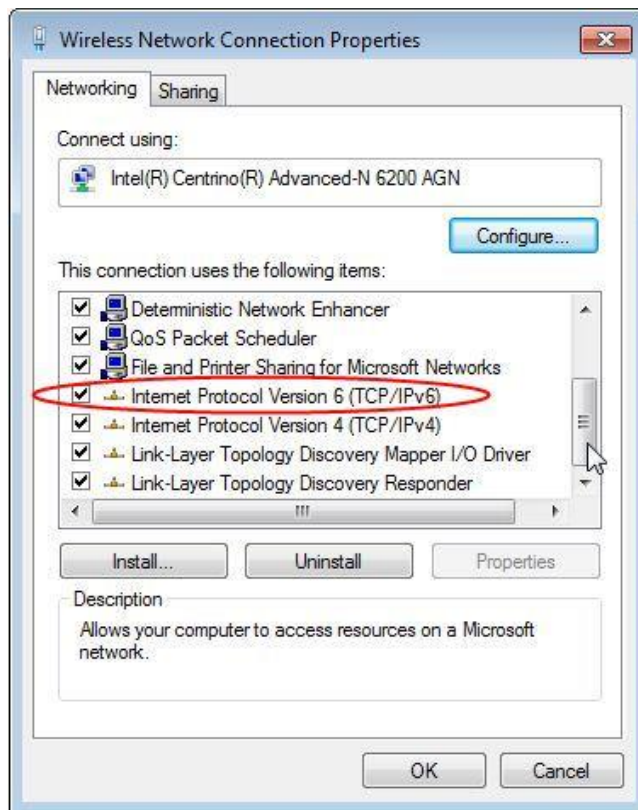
Wireless Network Connection Properties

Networking
Sharing

Connect using:

Intel(R) Centrino(R) Advanced-N 6200 AGN

Configure...

This connection uses the following items:

Deterministic Network Enhancer
QoS Packet Scheduler
File and Printer Sharing for Microsoft Networks
Internet Protocol Version 6 (TCP/IPv6)
Internet Protocol Version 4 (TCP/IPv4)
Link-Layer Topology Discovery Mapper I/O Driver
Link-Layer Topology Discovery Responder

Install...
Uninstall
Properties

Description

Allows your computer to access resources on a Microsoft network.

OK
Cancel